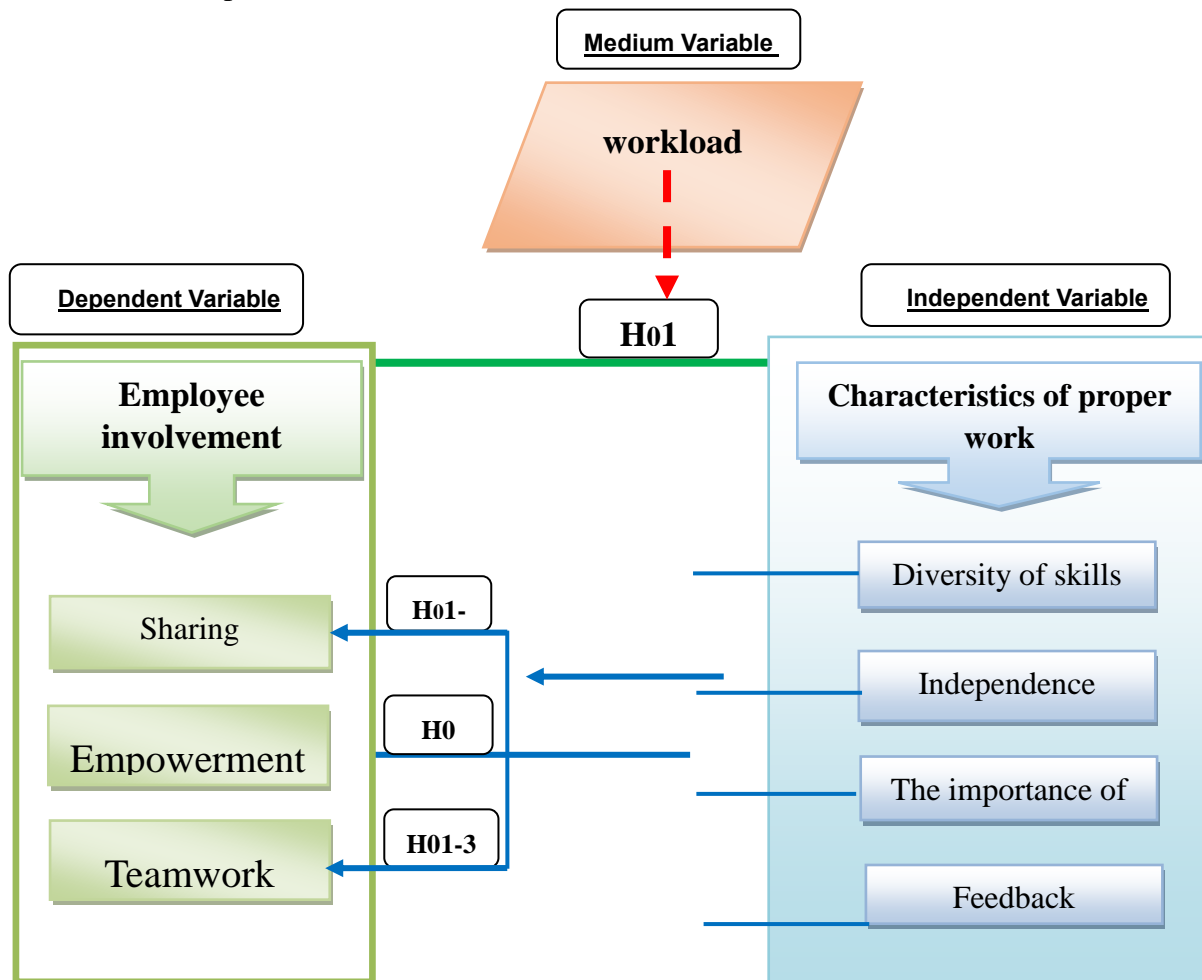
Medium Variable

workload

Dependent Variable

Independent Variable

H01

Employee involvement

Characteristics of proper work

Diversity of skills

Sharing

H01-

Independence

Empowerment

H0

The importance of

Teamwork

H01-3

Feedback